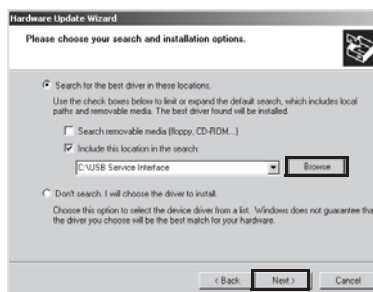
Hardware Update Wizard

Please choose your search and installation options.

Search for the best driver in these locations.

Use the check boxes below to limit or expand the default search, which includes local paths and removable media. The best driver found will be installed.

Search removable media (floppy, CD-ROM...)

Include this location in the search:

C:\USB Service Interface

Browse

Don't search. I will choose the driver to install.

Choose this option to select the device driver from a list. Windows does not guarantee tha the driver you choose will be the best match for your hardware.

< Back

Next >

Cancel